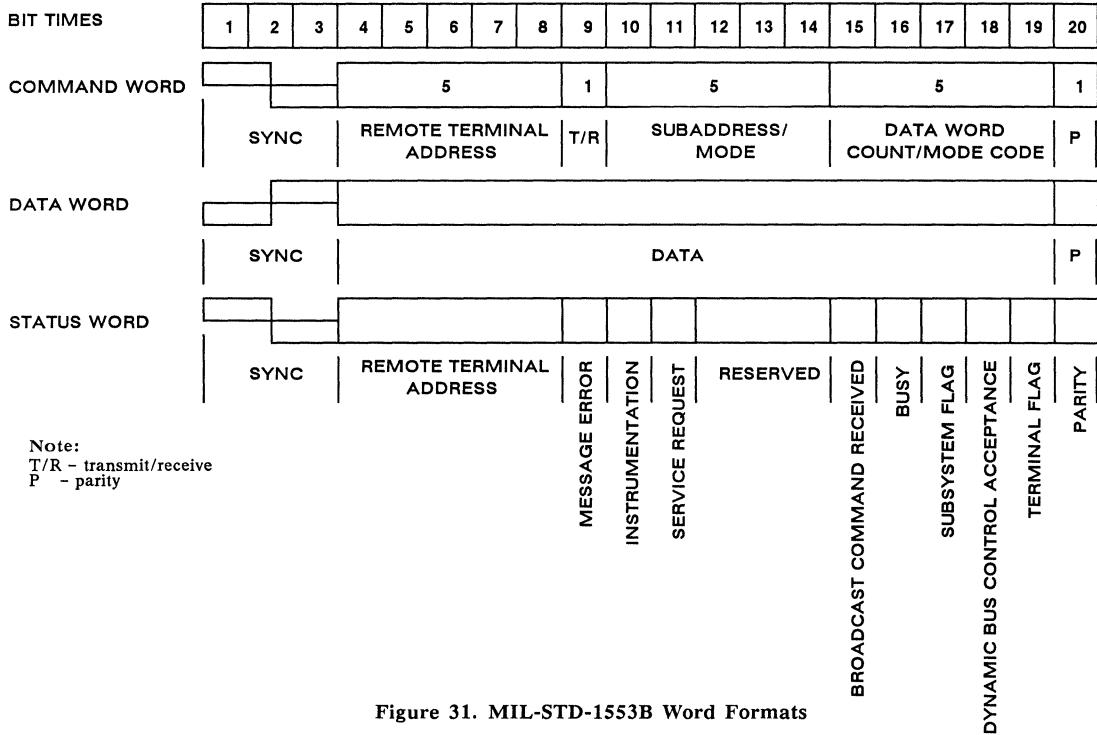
BIT TIMES

| 1 | 2 | 3 | 4 | 5 | 6 | 7 | 8 | 9 | 10 | 11 | 12 | 13 | 14 | 15 | 16 | 17 | 18 | 19 | 20 |
|---|---|---|---|---|---|---|---|---|---|---|---|---|---|---|---|---|---|---|---|

COMMAND WORD

5 1 5 5 1

SYNC | REMOTE TERMINAL ADDRESS | T/R | SUBADDRESS/ MODE | DATA WORD COUNT/MODE CODE | P

DATA WORD

SYNC | DATA | P

STATUS WORD

SYNC | REMOTE TERMINAL ADDRESS | MESSAGE ERROR | INSTRUMENTATION | SERVICE REQUEST | RESERVED | BROADCAST COMMAND RECEIVED | BUSY | SUBSYSTEM FLAG | DYNAMIC BUS CONTROL ACCEPTANCE | TERMINAL FLAG | PARITY

Note:
T/R - transmit/receive
P - parity

Figure 31. MIL-STD-1553B Word Formats